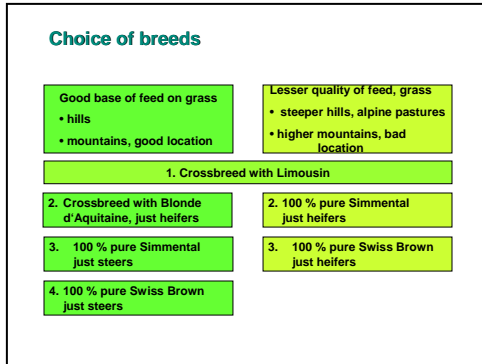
Choice of breeds

Good base of feed on grass
• hills
• mountains, good location

Lesser quality of feed, grass
• steeper hills, alpine pastures
• higher mountains, bad location

1. Crossbreed with Limousin

2. Crossbreed with Blonde d'Aquitaine, just heifers

3. 100 % pure Simmental just steers

4. 100 % pure Swiss Brown just steers

2. 100 % pure Simmental just heifers

3. 100 % pure Swiss Brown just heifers